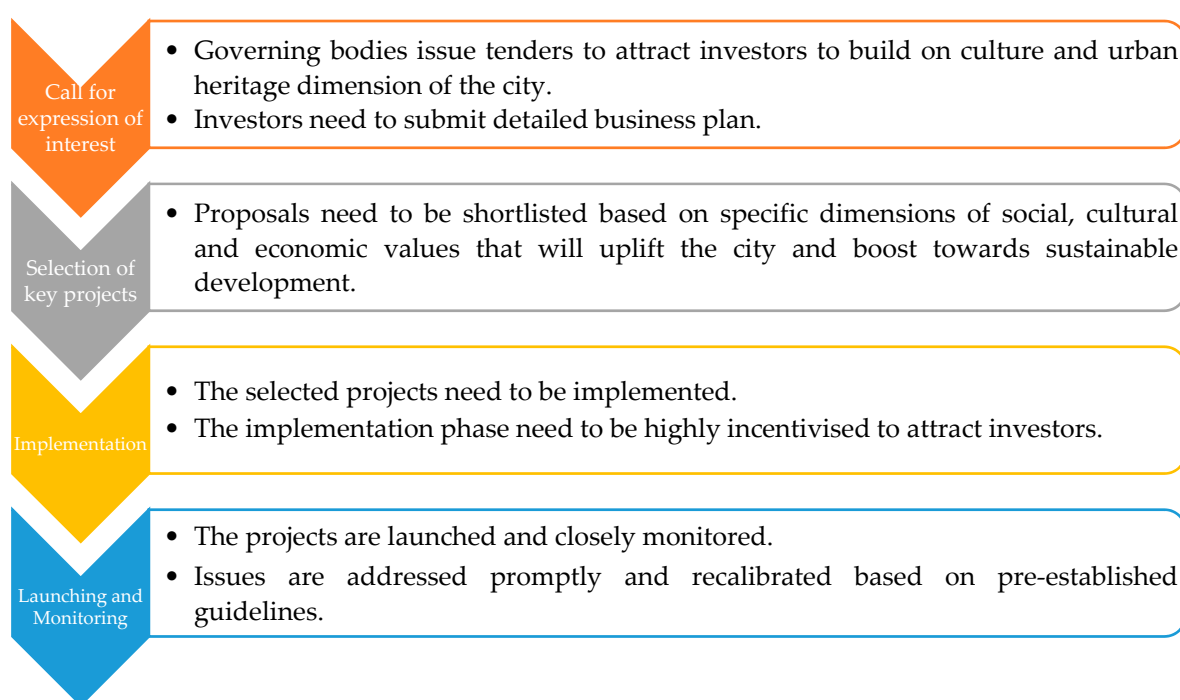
Call for expression of interest

- Governing bodies issue tenders to attract investors to build on culture and urban heritage dimension of the city.
- Investors need to submit detailed business plan.

Selection of key projects

- Proposals need to be shortlisted based on specific dimensions of social, cultural and economic values that will uplift the city and boost towards sustainable development.

Implementation

- The selected projects need to be implemented.
- The implementation phase need to be highly incentivised to attract investors.

Launching and Monitoring

- The projects are launched and closely monitored.
- Issues are addressed promptly and recalibrated based on pre-established guidelines.